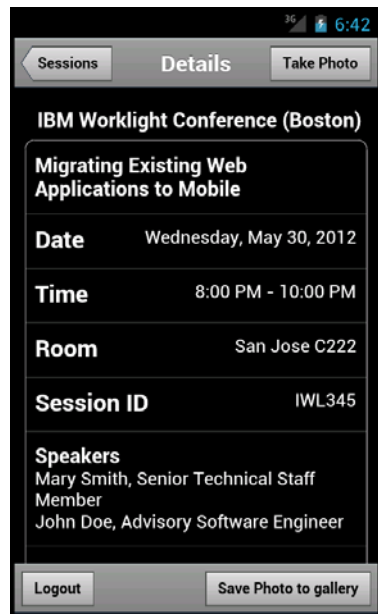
3G 6:42

Sessions
Details
Take Photo

IBM Worklight Conference (Boston)

Migrating Existing Web Applications to Mobile

Date Wednesday, May 30, 2012

Time 8:00 PM - 10:00 PM

Room San Jose C222

Session ID IWL345

Speakers
Mary Smith, Senior Technical Staff Member
John Doe, Advisory Software Engineer

Logout
Save Photo to gallery